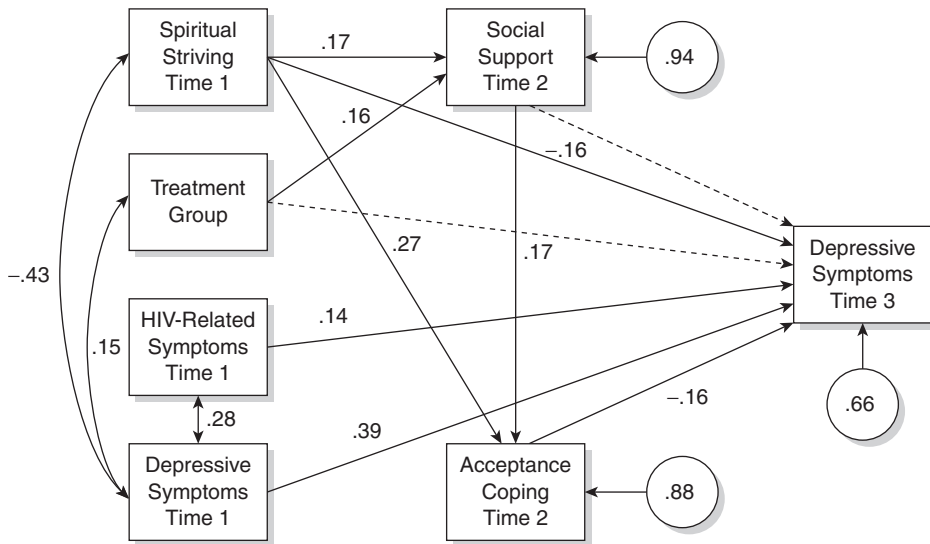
Spiritual Striving Time 1

.17

Social Support Time 2

.94

.16

–.16

Treatment Group

.27

.17

Depressive Symptoms Time 3

–.43

HIV-Related Symptoms Time 1

.14

.15

.28

.39

–.16

.66

Depressive Symptoms Time 1

Acceptance Coping Time 2

.88